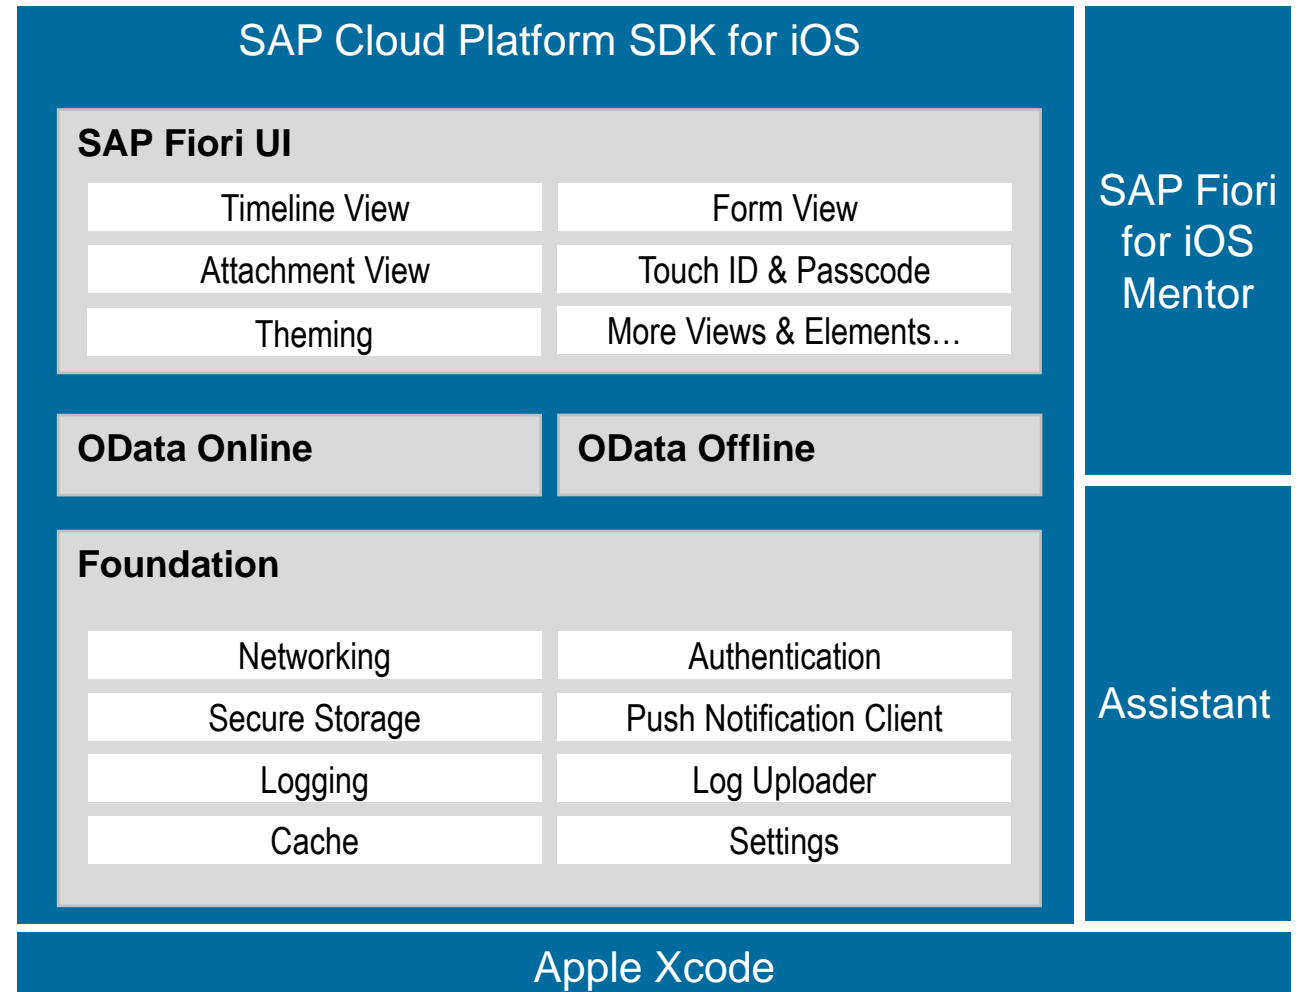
SAP Cloud Platform SDK for iOS

SAP Fiori UI

| Timeline View | Form View |
|---|---|
| Attachment View | Touch ID & Passcode |
| Theming | More Views & Elements… |

OData Online

OData Offline

Foundation

| Networking | Authentication |
|---|---|
| Secure Storage | Push Notification Client |
| Logging | Log Uploader |
| Cache | Settings |

SAP Fiori for iOS Mentor

Assistant

Apple Xcode